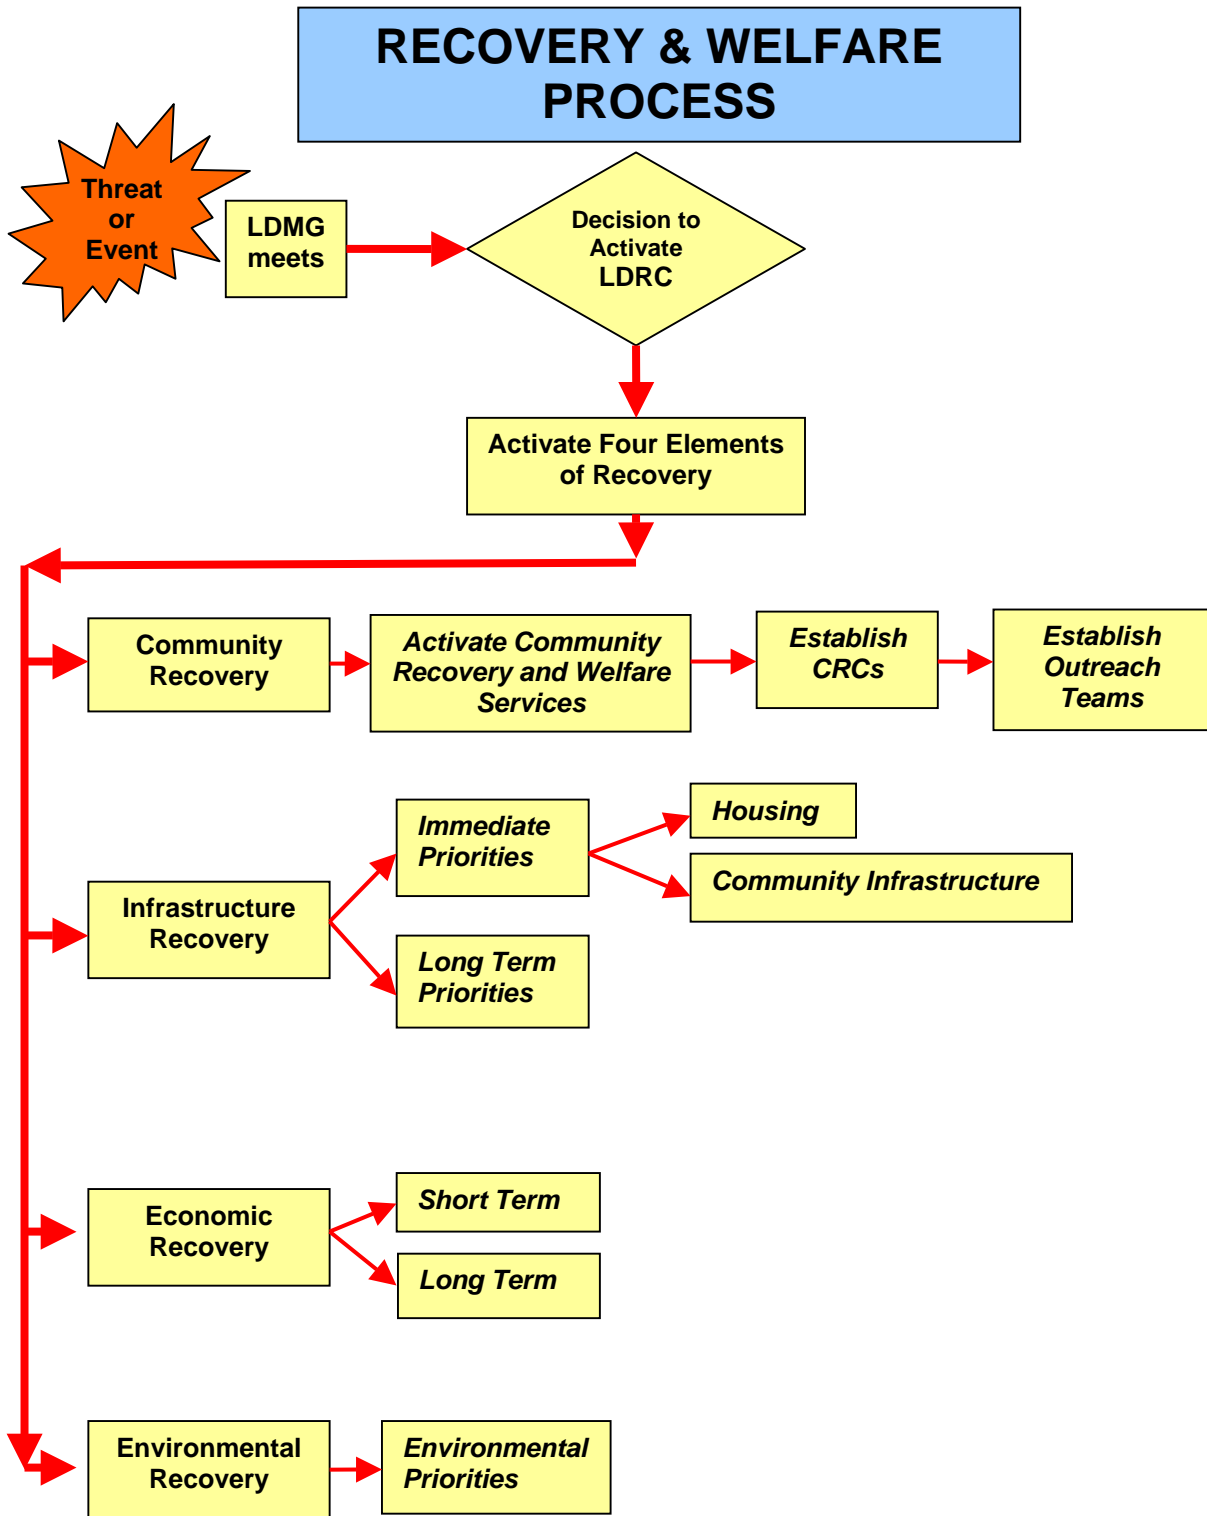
RECOVERY & WELFARE PROCESS

Threat or Event

LDMG meets

Decision to Activate LDRC

Activate Four Elements of Recovery

Community Recovery

Activate Community Recovery and Welfare Services

Establish CRCs

Establish Outreach Teams

Housing

Community Infrastructure

Immediate Priorities

Infrastructure Recovery

Long Term Priorities

Economic Recovery

Short Term

Long Term

Environmental Recovery

Environmental Priorities